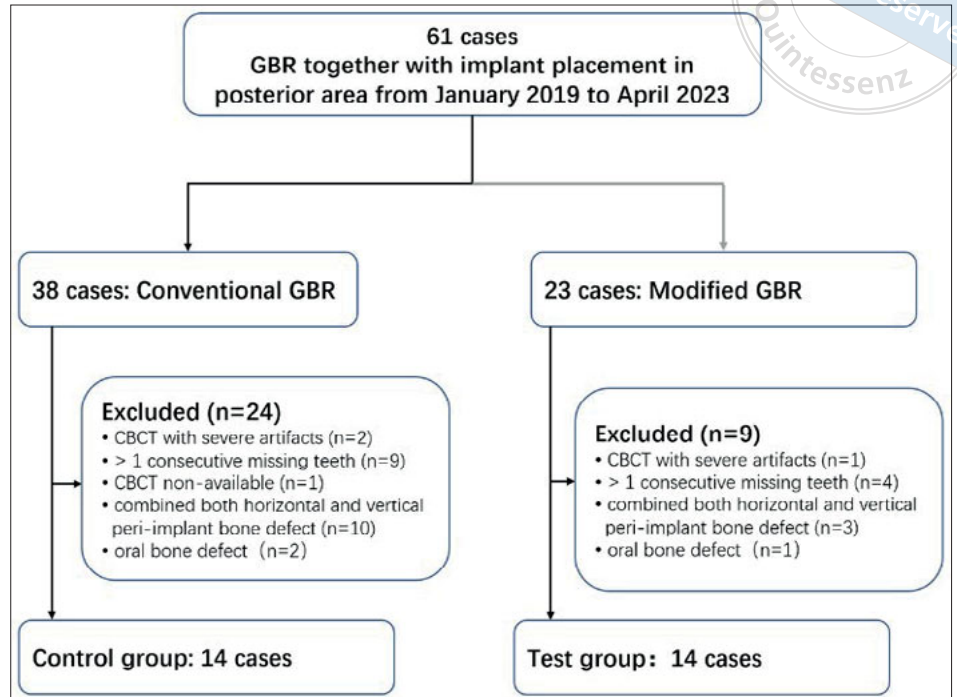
61 cases
GBR together with implant placement in posterior area from January 2019 to April 2023

38 cases: Conventional GBR

23 cases: Modified GBR

Excluded (n=24)
• CBCT with severe artifacts (n=2)
• > 1 consecutive missing teeth (n=9)
• CBCT non-available (n=1)
• combined both horizontal and vertical peri-implant bone defect (n=10)
• oral bone defect （n=2)

Excluded (n=9)
• CBCT with severe artifacts (n=1)
• > 1 consecutive missing teeth (n=4)
• combined both horizontal and vertical peri-implant bone defect (n=3)
• oral bone defect （n=1)

Control group: 14 cases

Test group：14 cases

Quintessenz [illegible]